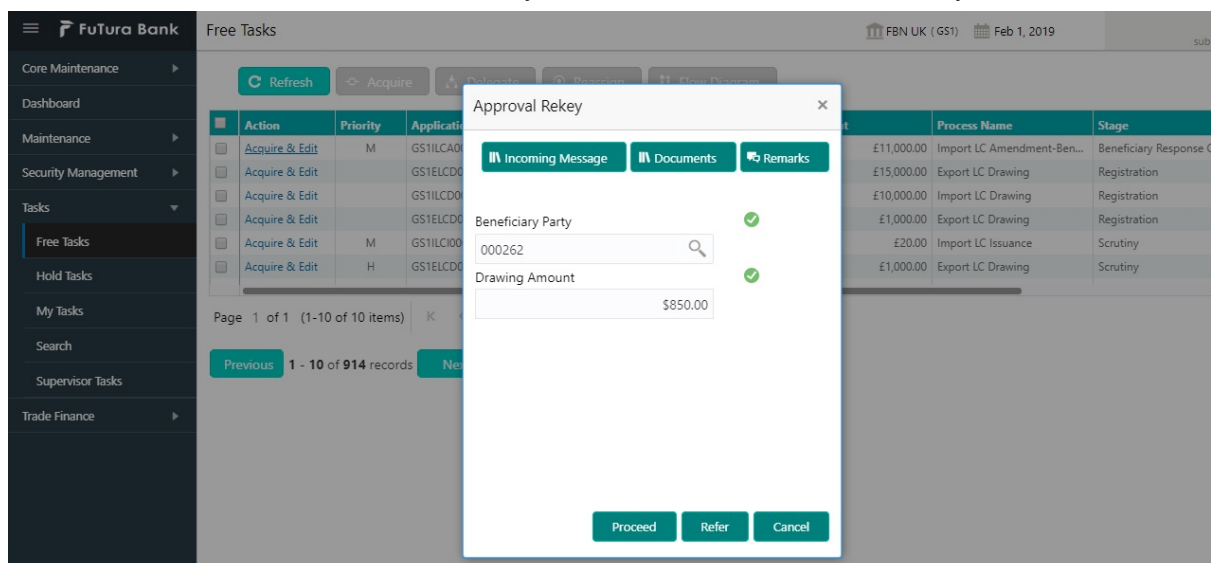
FuTura Bank

Free Tasks

FBN UK (GS1) Feb 1, 2019

sub

Core Maintenance

Dashboard

Maintenance

Security Management

Tasks

Free Tasks

Hold Tasks

My Tasks

Search

Supervisor Tasks

Trade Finance

Refresh Acquire Delegate Reassign Flow Diagram

| | Action | Priority | Applicati | t | Process Name | Stage |
|---|---|---|---|---|---|---|
| | Acquire & Edit | M | GS1ILCA0 | £11,000.00 | Import LC Amendment-Ben... | Beneficiary Response C |
| | Acquire & Edit | | GS1ELCD0 | £15,000.00 | Export LC Drawing | Registration |
| | Acquire & Edit | | GS1ILCD0 | £10,000.00 | Import LC Drawing | Registration |
| | Acquire & Edit | | GS1ELCD0 | £1,000.00 | Export LC Drawing | Registration |
| | Acquire & Edit | M | GS1ILCI00 | £20.00 | Import LC Issuance | Scrutiny |
| | Acquire & Edit | H | GS1ELCD0 | £1,000.00 | Export LC Drawing | Scrutiny |

Page 1 of 1 (1-10 of 10 items) K

Previous 1 - 10 of 914 records Ne

Approval Rekey ×

Incoming Message Documents Remarks

Beneficiary Party

000262

Drawing Amount

$850.00

Proceed Refer Cancel